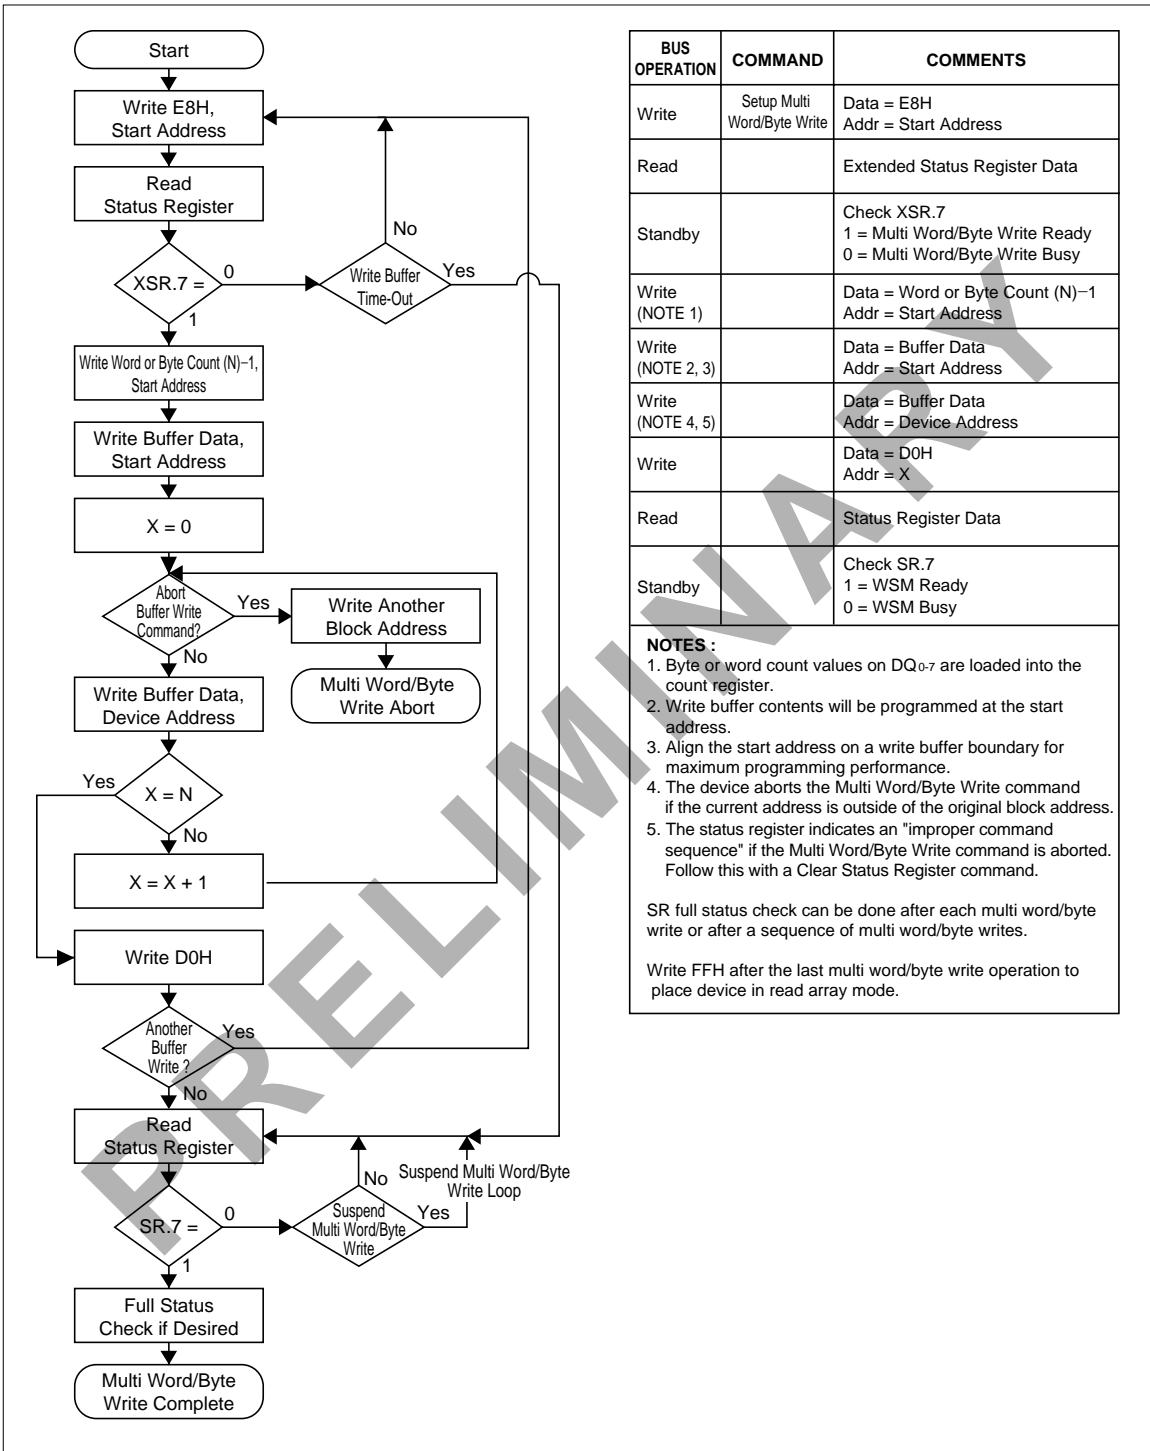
Start

Write E8H, Start Address

Read Status Register

XSR.7 =

0

Write Buffer Time-Out

No

Yes

1

Write Word or Byte Count (N)−1, Start Address

Write Buffer Data, Start Address

X = 0

Abort Buffer Write Command?

Yes

Write Another Block Address

Multi Word/Byte Write Abort

No

Write Buffer Data, Device Address

Yes

X = N

No

X = X + 1

Write D0H

Another Buffer Write ?

Yes

No

Read Status Register

No

Suspend Multi Word/Byte Write Loop

SR.7 =

0

Suspend Multi Word/Byte Write

Yes

1

Full Status Check if Desired

Multi Word/Byte Write Complete

| BUS OPERATION | COMMAND | COMMENTS |
|---|---|---|
| Write | Setup Multi Word/Byte Write | Data = E8H<br>Addr = Start Address |
| Read | | Extended Status Register Data |
| Standby | | Check XSR.7<br>1 = Multi Word/Byte Write Ready<br>0 = Multi Word/Byte Write Busy |
| Write (NOTE 1) | | Data = Word or Byte Count (N)−1<br>Addr = Start Address |
| Write (NOTE 2, 3) | | Data = Buffer Data<br>Addr = Start Address |
| Write (NOTE 4, 5) | | Data = Buffer Data<br>Addr = Device Address |
| Write | | Data = D0H<br>Addr = X |
| Read | | Status Register Data |
| Standby | | Check SR.7<br>1 = WSM Ready<br>0 = WSM Busy |

NOTES :
1. Byte or word count values on $DQ_{0-7}$ are loaded into the count register.
2. Write buffer contents will be programmed at the start address.
3. Align the start address on a write buffer boundary for maximum programming performance.
4. The device aborts the Multi Word/Byte Write command if the current address is outside of the original block address.
5. The status register indicates an "improper command sequence" if the Multi Word/Byte Write command is aborted. Follow this with a Clear Status Register command.

SR full status check can be done after each multi word/byte write or after a sequence of multi word/byte writes.

Write FFH after the last multi word/byte write operation to place device in read array mode.

PRELIMINARY